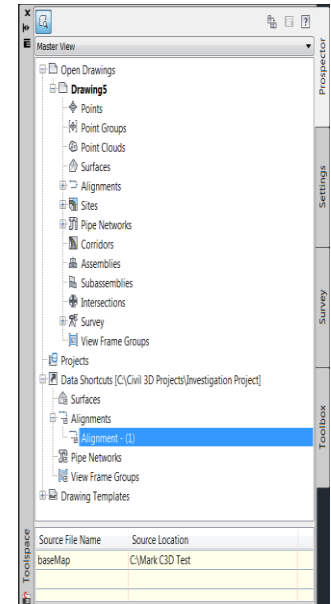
Master View
Open Drawings
Drawing5
Points
Point Groups
Point Clouds
Surfaces
Alignments
Sites
Pipe Networks
Corridors
Assemblies
Subassemblies
Intersections
Survey
View Frame Groups
Projects
Data Shortcuts [C:\Civil 3D Projects\Investigation Project]
Surfaces
Alignments
Alignment - (1)
Pipe Networks
View Frame Groups
Drawing Templates

| Source File Name | Source Location |
|---|---|
| baseMap | C:\Mark C3D Test |

Prospector
Settings
Survey
Toolbox
Toolspace